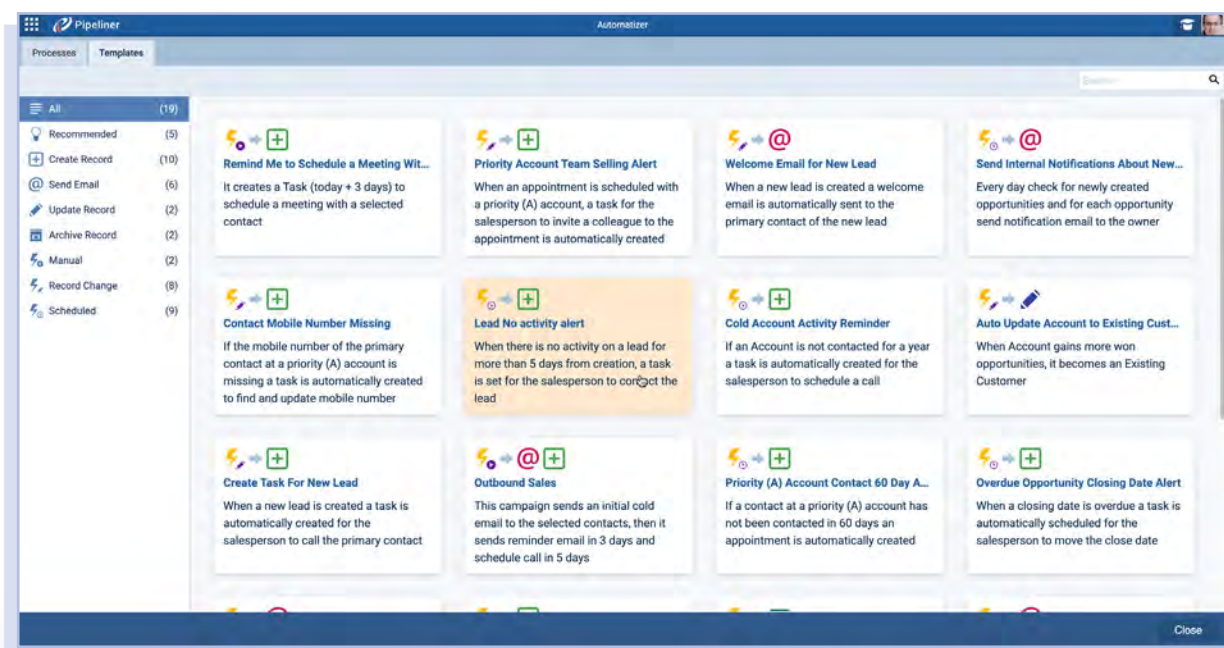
Pipeliner

Automatizer

Processes Templates

Search

All (19)
Recommended (5)
Create Record (10)
Send Email (6)
Update Record (2)
Archive Record (2)
Manual (2)
Record Change (8)
Scheduled (9)

Remind Me to Schedule a Meeting Wit...
It creates a Task (today + 3 days) to schedule a meeting with a selected contact

Priority Account Team Selling Alert
When an appointment is scheduled with a priority (A) account, a task for the salesperson to invite a colleague to the appointment is automatically created

Welcome Email for New Lead
When a new lead is created a welcome email is automatically sent to the primary contact of the new lead

Send Internal Notifications About New...
Every day check for newly created opportunities and for each opportunity send notification email to the owner

Contact Mobile Number Missing
If the mobile number of the primary contact at a priority (A) account is missing a task is automatically created to find and update mobile number

Lead No activity alert
When there is no activity on a lead for more than 5 days from creation, a task is set for the salesperson to contact the lead

Cold Account Activity Reminder
If an Account is not contacted for a year a task is automatically created for the salesperson to schedule a call

Auto Update Account to Existing Cust...
When Account gains more won opportunities, it becomes an Existing Customer

Create Task For New Lead
When a new lead is created a task is automatically created for the salesperson to call the primary contact

Outbound Sales
This campaign sends an initial cold email to the selected contacts, then it sends reminder email in 3 days and schedule call in 5 days

Priority (A) Account Contact 60 Day A...
If a contact at a priority (A) account has not been contacted in 60 days an appointment is automatically created

Overdue Opportunity Closing Date Alert
When a closing date is overdue a task is automatically scheduled for the salesperson to move the close date

Close